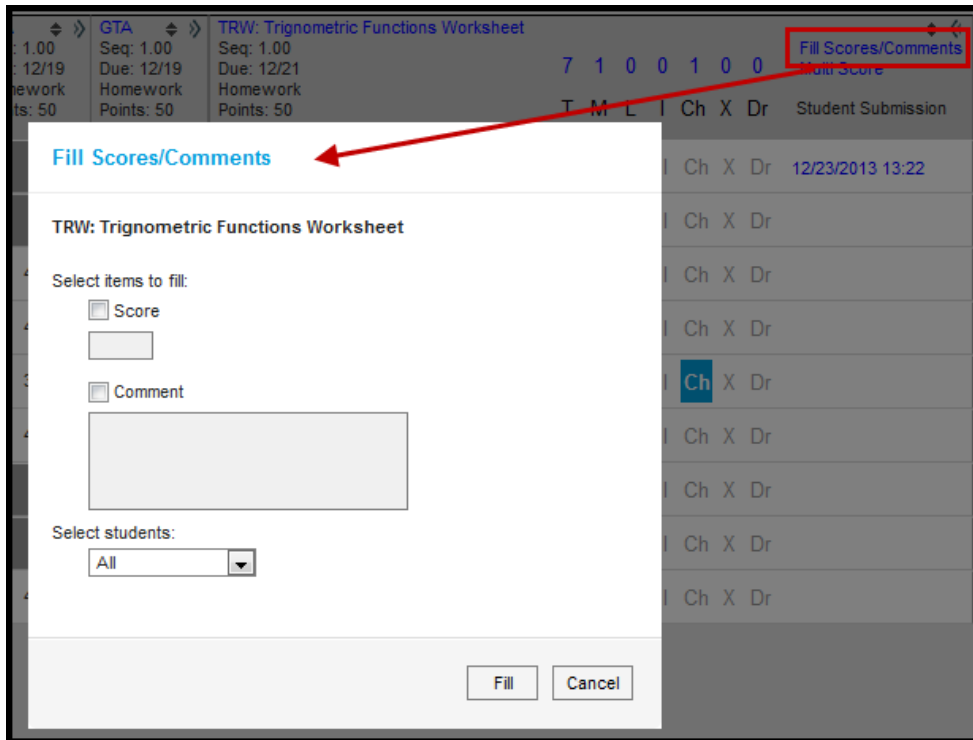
: 1.00
: 12/19
nework
ts: 50

GTA
Seq: 1.00
Due: 12/19
Homework
Points: 50

TRW: Trignometric Functions Worksheet
Seq: 1.00
Due: 12/21
Homework
Points: 50

7 1 0 0 1 0 0
T M L I Ch X Dr

Fill Scores/Comments
Multi Score
Student Submission

I Ch X Dr 12/23/2013 13:22
I Ch X Dr
I Ch X Dr
I Ch X Dr
I Ch X Dr
I Ch X Dr
I Ch X Dr
I Ch X Dr
I Ch X Dr

Fill Scores/Comments

TRW: Trignometric Functions Worksheet

Select items to fill:
Score
Comment

Select students:
All

Fill
Cancel